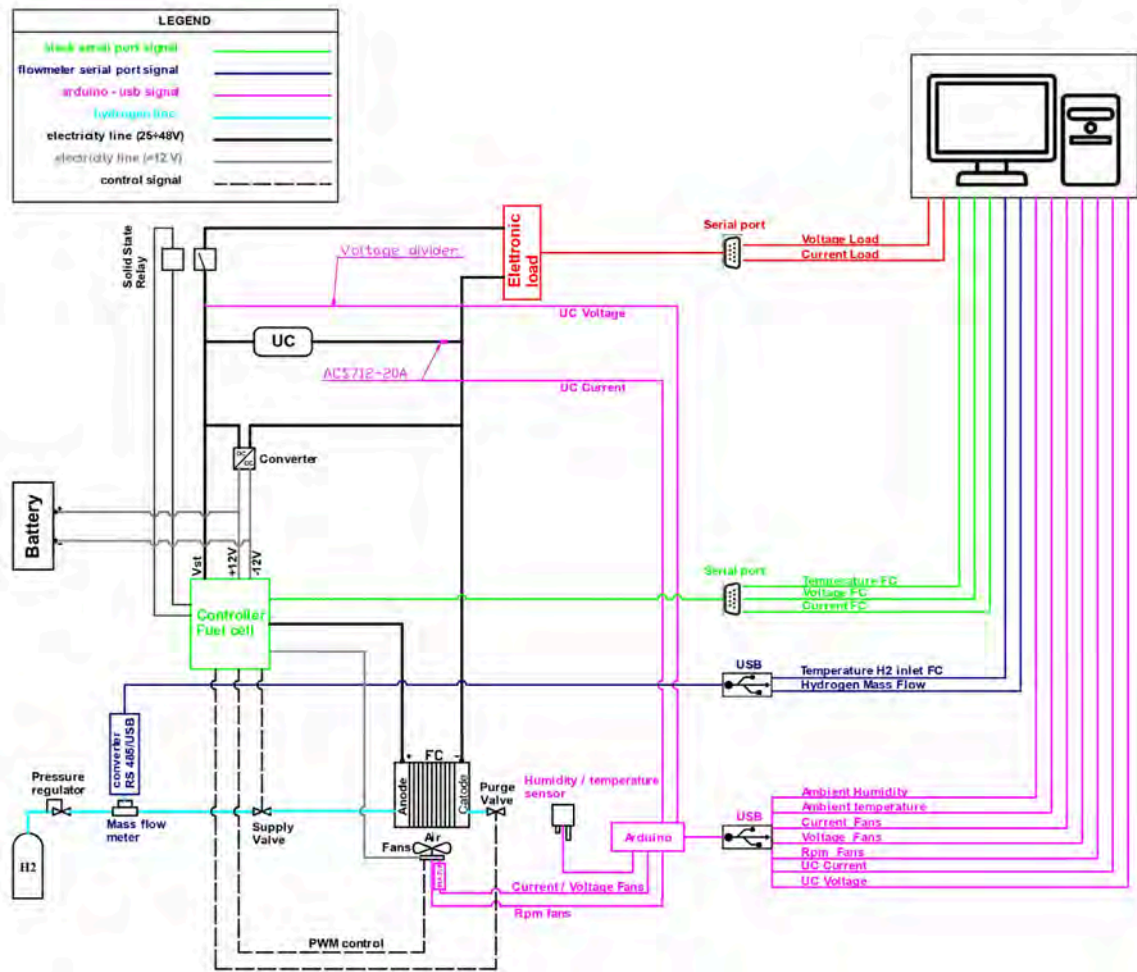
LEGEND
black serial port signal
flowmeter serial port signal
arduino - usb signal
hydrogen line
electricity line (25÷48V)
electricity line (±12 V)
control signal

Solid State Relay

Voltage divider

Elettronic load

Serial port
Voltage Load
Current Load

UC Voltage

UC

ACS712-20A

UC Current

Converter

Battery

Vst
+12V
-12V

Controller Fuel cell

Serial port
Temperature FC
Voltage FC
Current FC

USB
Temperature H2 inlet FC
Hydrogen Mass Flow

converter RS 485/USB

+ FC -
Anode
Catode

Pressure regulator

Mass flow meter

Supply Valve

Purge Valve

Humidity / temperature sensor

Air
Fans

Arduino

USB
Ambient Humidity
Ambient temperature
Current Fans
Voltage Fans
Rpm Fans
UC Current
UC Voltage

Current / Voltage Fans

Rpm fans

PWM control

H2